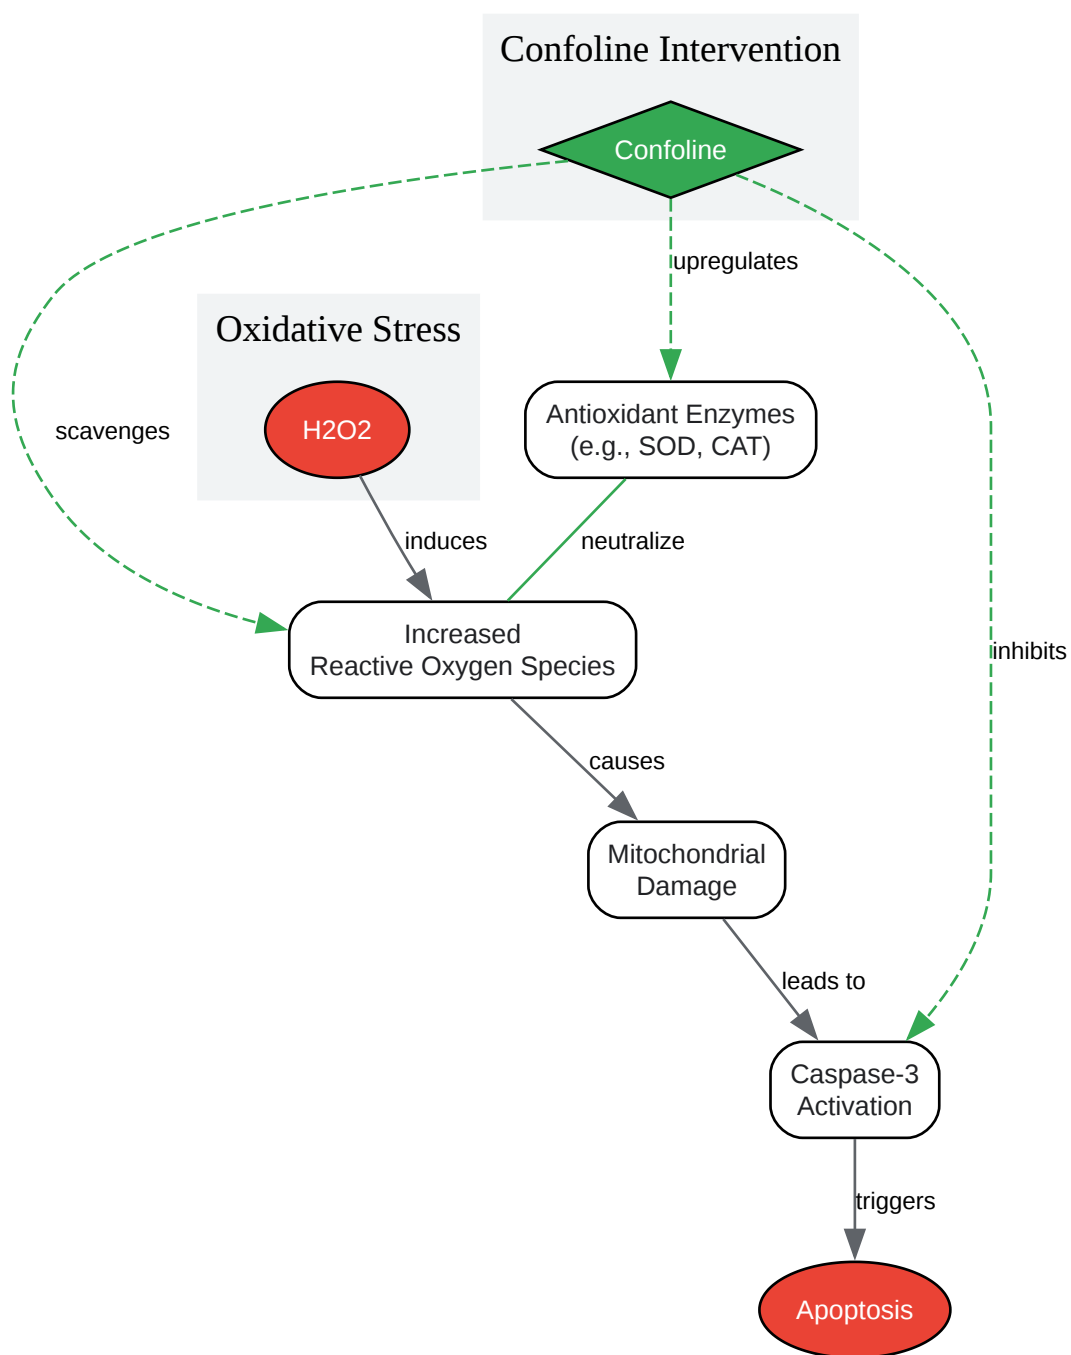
Confoline Intervention

Confoline

upregulates

Oxidative Stress

scavenges

H2O2

Antioxidant Enzymes (e.g., SOD, CAT)

induces

neutralize

Increased Reactive Oxygen Species

inhibits

causes

Mitochondrial Damage

leads to

Caspase-3 Activation

triggers

Apoptosis